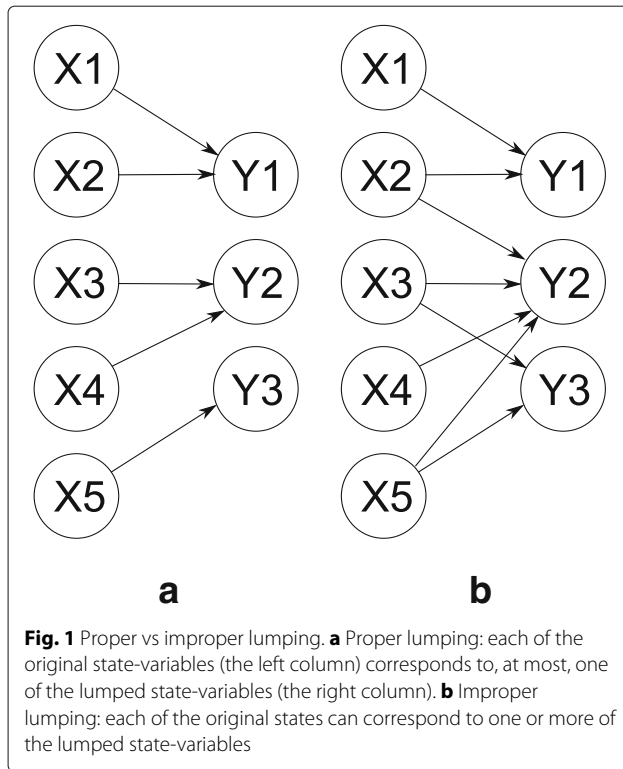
X1
X2
X3
X4
X5
Y1
Y2
Y3

X1
X2
X3
X4
X5
Y1
Y2
Y3

a

b

**Fig. 1** Proper vs improper lumping. **a** Proper lumping: each of the original state-variables (the left column) corresponds to, at most, one of the lumped state-variables (the right column). **b** Improper lumping: each of the original states can correspond to one or more of the lumped state-variables